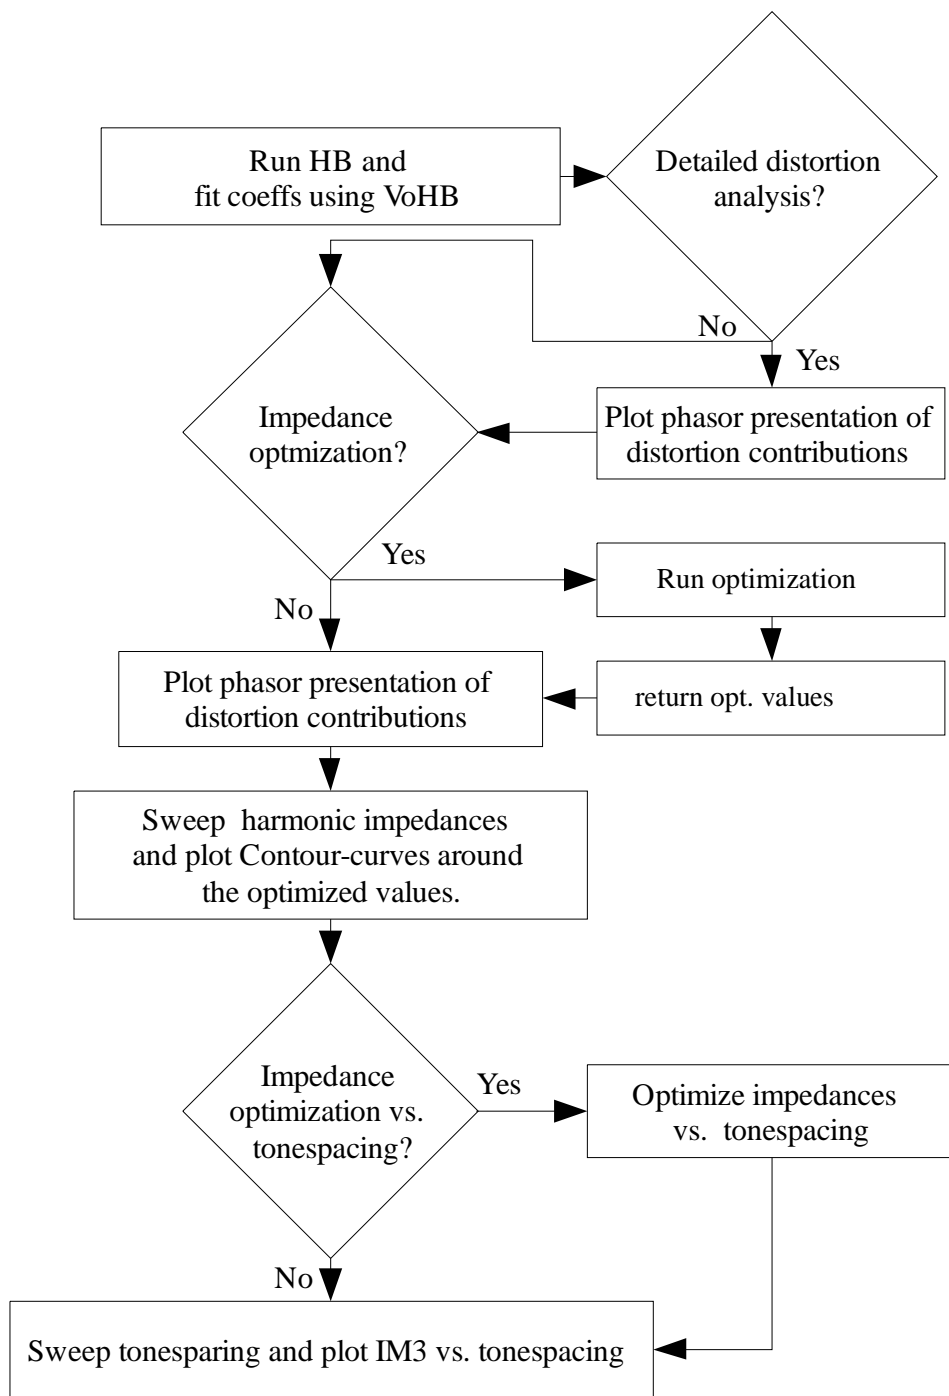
Run HB and fit coeffs using VoHB

Detailed distortion analysis?

No

Yes

Impedance optmization?

Plot phasor presentation of distortion contributions

Yes

Run optimization

No

Plot phasor presentation of distortion contributions

return opt. values

Sweep harmonic impedances and plot Contour-curves around the optimized values.

Impedance optimization vs. tonespacing?

Yes

Optimize impedances vs. tonespacing

No

Sweep tonesparing and plot IM3 vs. tonespacing